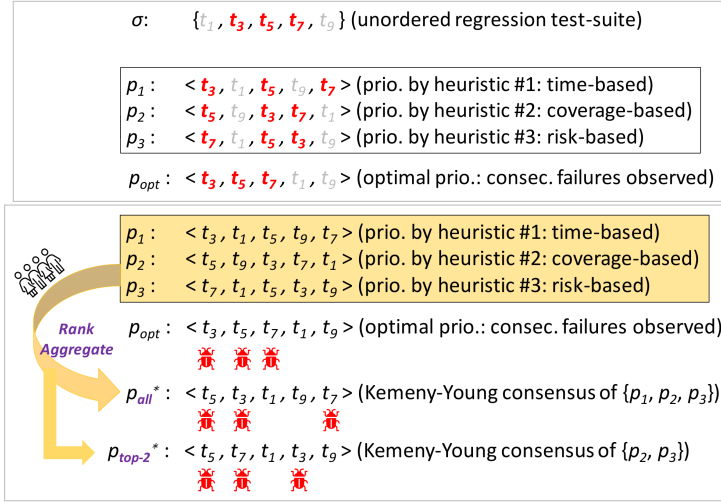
$\sigma$: $\{t_1, t_3, t_5, t_7, t_9\}$ (unordered regression test-suite)

$p_1$ : $< t_3, t_1, t_5, t_9, t_7 >$ (prio. by heuristic #1: time-based)
$p_2$ : $< t_5, t_9, t_3, t_7, t_1 >$ (prio. by heuristic #2: coverage-based)
$p_3$ : $< t_7, t_1, t_5, t_3, t_9 >$ (prio. by heuristic #3: risk-based)

$p_{opt}$ : $< t_3, t_5, t_7, t_1, t_9 >$ (optimal prio.: consec. failures observed)

$p_1$ : $< t_3, t_1, t_5, t_9, t_7 >$ (prio. by heuristic #1: time-based)
$p_2$ : $< t_5, t_9, t_3, t_7, t_1 >$ (prio. by heuristic #2: coverage-based)
$p_3$ : $< t_7, t_1, t_5, t_3, t_9 >$ (prio. by heuristic #3: risk-based)

Rank Aggregate

$p_{opt}$ : $< t_3, t_5, t_7, t_1, t_9 >$ (optimal prio.: consec. failures observed)

$p_{all}^*$ : $< t_5, t_3, t_1, t_9, t_7 >$ (Kemeny-Young consensus of $\{p_1, p_2, p_3\}$)

$p_{top\text{-}2}^*$ : $< t_5, t_7, t_1, t_3, t_9 >$ (Kemeny-Young consensus of $\{p_2, p_3\}$)